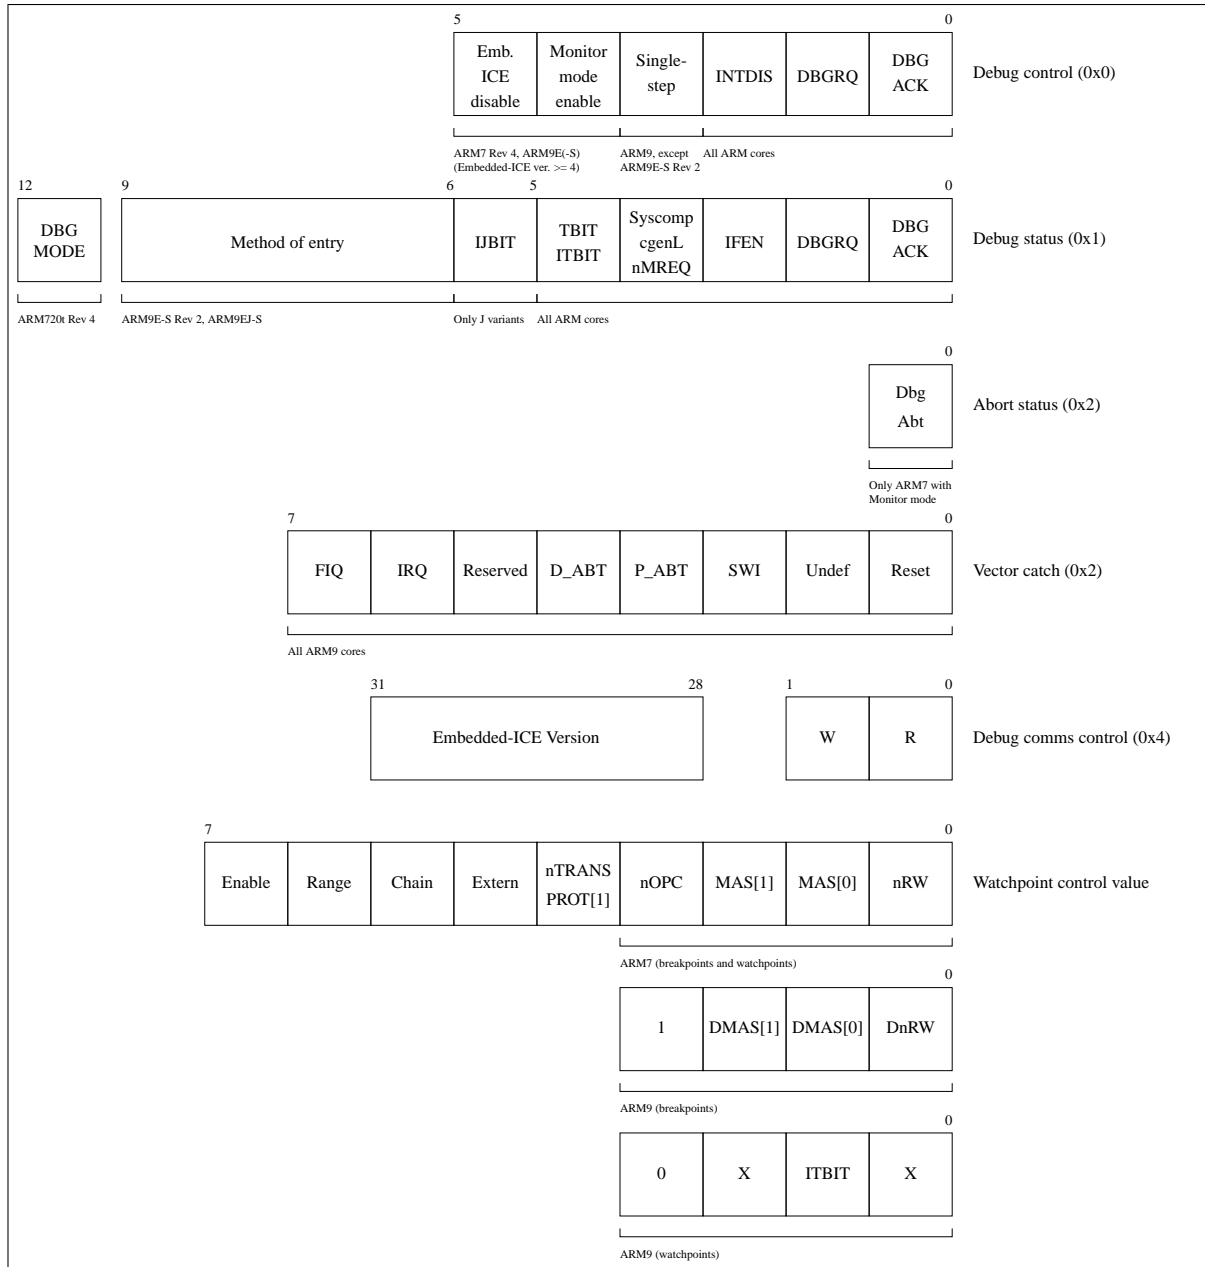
5 0

| Emb. ICE disable | Monitor mode enable | Single-step | INTDIS | DBGRQ | DBG ACK |
|---|---|---|---|---|---|

Debug control (0x0)

ARM7 Rev 4, ARM9E(-S) (Embedded-ICE ver. >= 4)
ARM9, except ARM9E-S Rev 2
All ARM cores

12 9 6 5 0

| DBG MODE | Method of entry | IJBIT | TBIT ITBIT | Syscomp cgenL nMREQ | IFEN | DBGRQ | DBG ACK |
|---|---|---|---|---|---|---|---|

Debug status (0x1)

ARM720t Rev 4
ARM9E-S Rev 2, ARM9EJ-S
Only J variants
All ARM cores

0

| Dbg Abt |
|---|

Abort status (0x2)

Only ARM7 with Monitor mode

7 0

| FIQ | IRQ | Reserved | D_ABT | P_ABT | SWI | Undef | Reset |
|---|---|---|---|---|---|---|---|

Vector catch (0x2)

All ARM9 cores

31 28 1 0

| Embedded-ICE Version | W | R |
|---|---|---|

Debug comms control (0x4)

7 0

| Enable | Range | Chain | Extern | nTRANS PROT[1] | nOPC | MAS[1] | MAS[0] | nRW |
|---|---|---|---|---|---|---|---|---|

Watchpoint control value

ARM7 (breakpoints and watchpoints)

0

| 1 | DMAS[1] | DMAS[0] | DnRW |
|---|---|---|---|

ARM9 (breakpoints)

0

| 0 | X | ITBIT | X |
|---|---|---|---|

ARM9 (watchpoints)